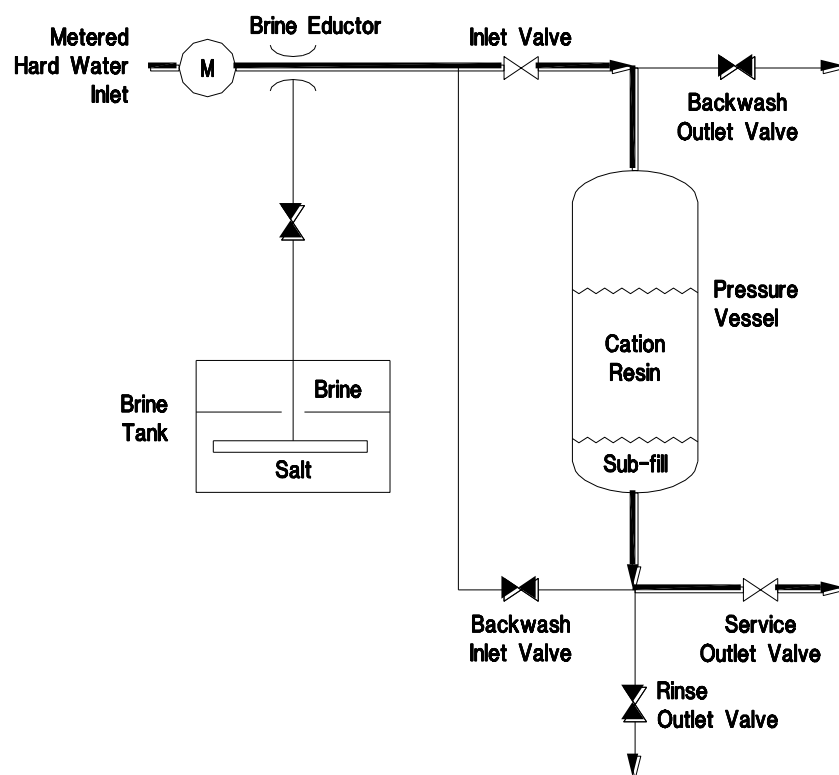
Metered Hard Water Inlet

M

Brine Eductor

Inlet Valve

Backwash Outlet Valve

Pressure Vessel

Cation Resin

Sub-fill

Brine

Brine Tank

Salt

Backwash Inlet Valve

Service Outlet Valve

Rinse Outlet Valve